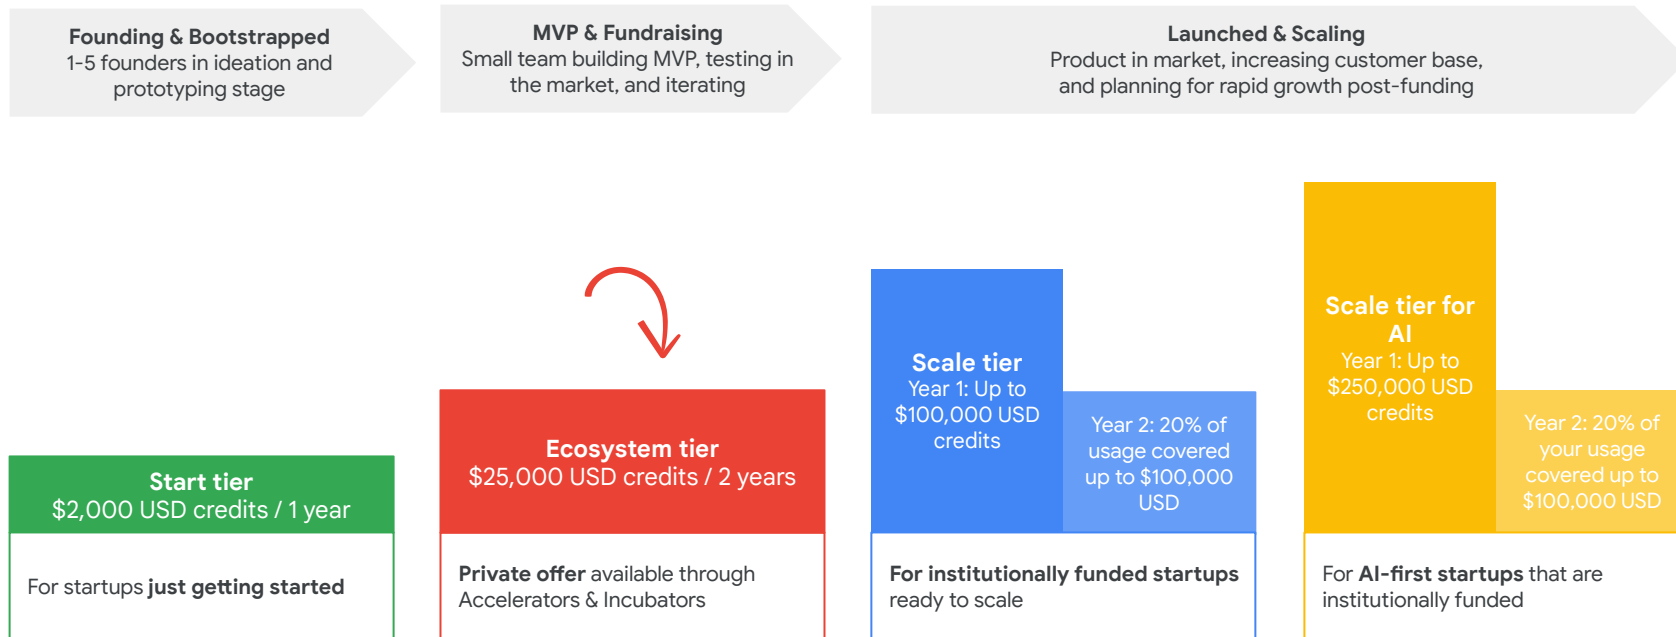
Founding & Bootstrapped
1-5 founders in ideation and prototyping stage

MVP & Fundraising
Small team building MVP, testing in the market, and iterating

Launched & Scaling
Product in market, increasing customer base, and planning for rapid growth post-funding

Start tier
$2,000 USD credits / 1 year

For startups just getting started

Ecosystem tier
$25,000 USD credits / 2 years

Private offer available through Accelerators & Incubators

Scale tier
Year 1: Up to $100,000 USD credits

Year 2: 20% of usage covered up to $100,000 USD

For institutionally funded startups ready to scale

Scale tier for AI
Year 1: Up to $250,000 USD credits

Year 2: 20% of your usage covered up to $100,000 USD

For AI-first startups that are institutionally funded